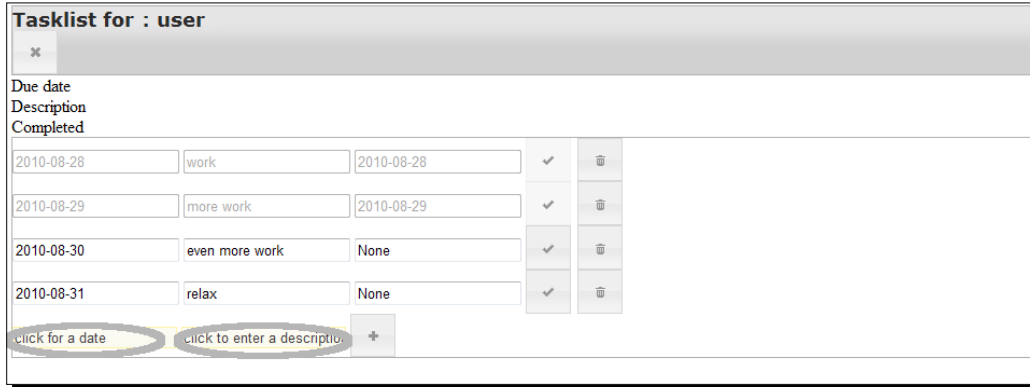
Tasklist for : user

×

Due date
Description
Completed

| | | |
|---|---|---|
| 2010-08-28 | work | 2010-08-28 |
| 2010-08-29 | more work | 2010-08-29 |
| 2010-08-30 | even more work | None |
| 2010-08-31 | relax | None |

click for a date
click to enter a descriptio
+